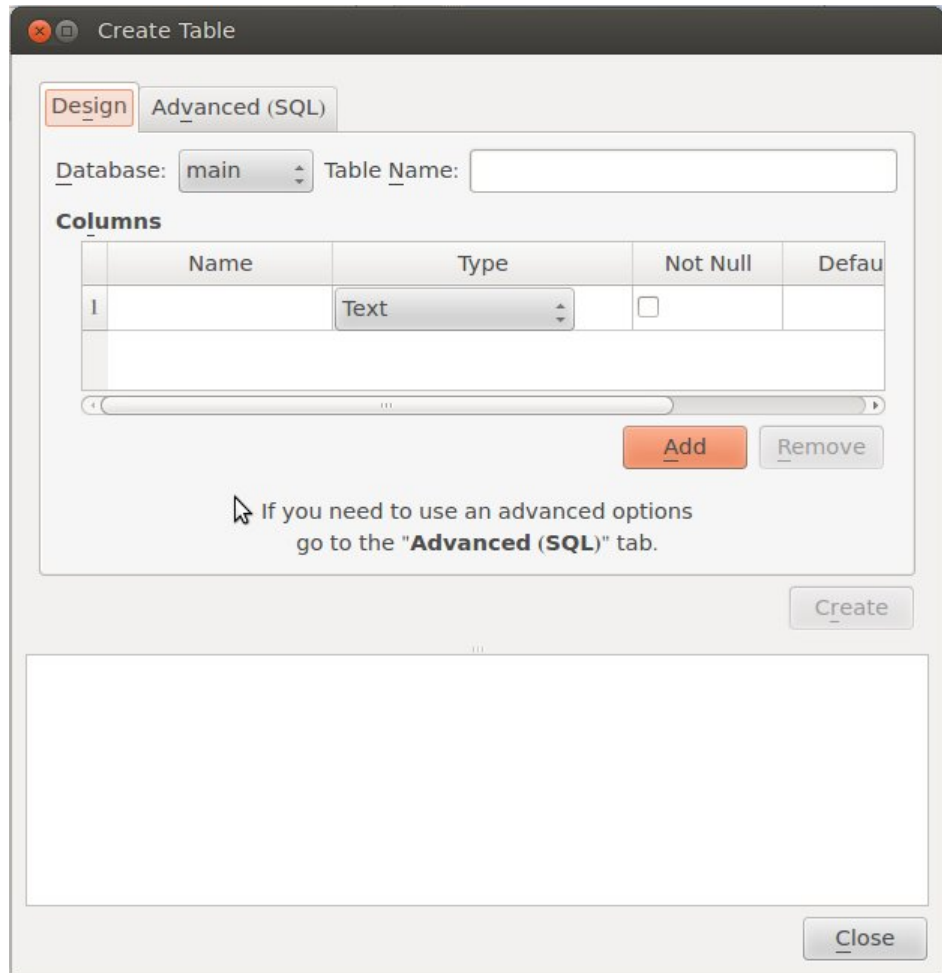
Create Table

Design
Advanced (SQL)

Database: main
Table Name:

Columns

| | Name | Type | Not Null | Defau |
|---|---|---|---|---|
| 1 | | Text | | |

Add
Remove

If you need to use an advanced options go to the "**Advanced** (**SQL**)" tab.

Create

Close